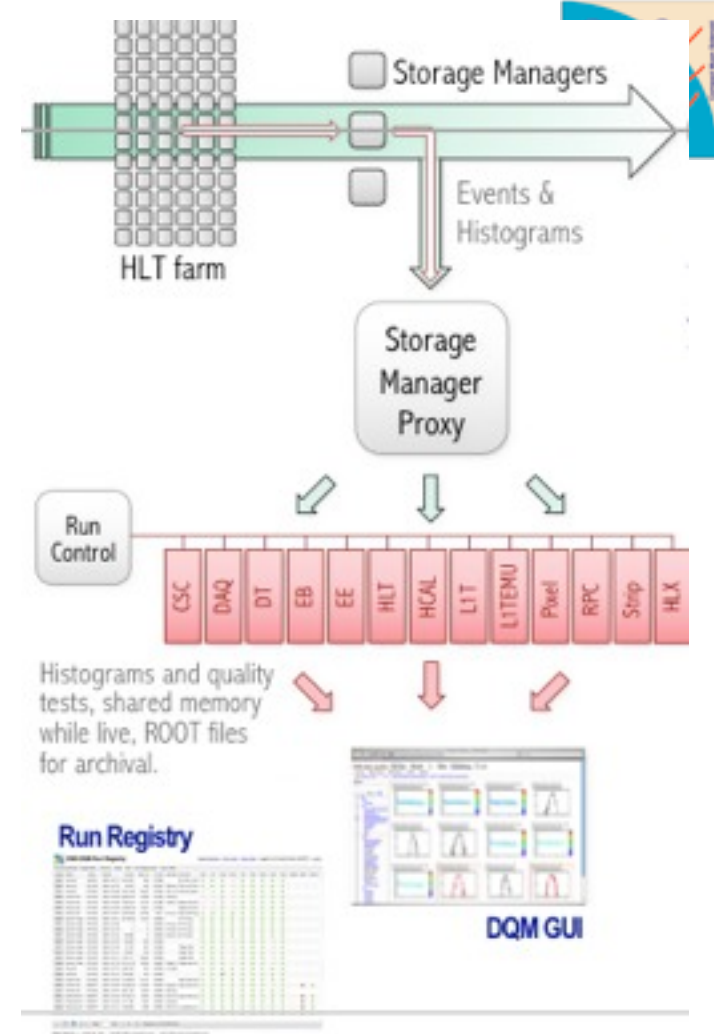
Storage Managers

Events & Histograms

HLT farm

Storage Manager Proxy

Run Control

CSC
DAQ
DT
EB
EE
HLT
HCAL
L1T
L1TEMU
Pixel
RPC
Strip
HLX

Histograms and quality tests, shared memory while live, ROOT files for archival.

Run Registry

DQM GUI